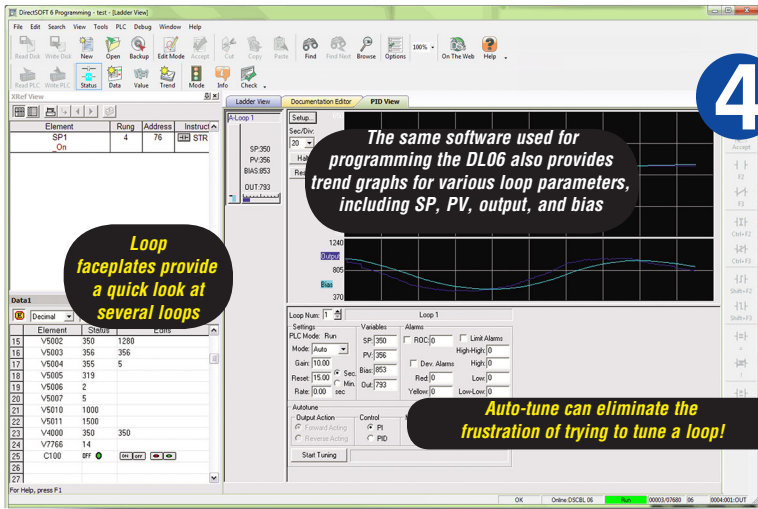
DirectSOFT 6 Programming - test - [Ladder View]

File Edit Search View Tools PLC Debug Window Help

Read Disk Write Disk New Open Backup Edit Mode Accept Cut Copy Paste Find Find Next Browse Options 100% On The Web Help

Read PLC Write PLC Status Data Value Trend Mode Info Check

XRef View

| Element | Rung | Address | Instruct |
|---|---|---|---|
| SP1 | 4 | 76 | STR |
| _On | | | |

Ladder View Documentation Editor PID View

A-Loop 1

Setup...

Sec/Div: 20

SP:350
PV:356
BIAS:853
OUT:793

4

Accept

F2

F3

Ctrl+F2

Ctrl+F3

Shift+F2

Shift+F3

The same software used for programming the DL06 also provides trend graphs for various loop parameters, including SP, PV, output, and bias

1240
Output
805
Bias
370

Loop faceplates provide a quick look at several loops

Data1

Decimal

| | Element | Status | Edits |
|---|---|---|---|
| 15 | V5002 | 350 | 1280 |
| 16 | V5003 | 356 | 356 |
| 17 | V5004 | 355 | 5 |
| 18 | V5005 | 319 | |
| 19 | V5006 | 2 | |
| 20 | V5007 | 5 | |
| 21 | V5010 | 1000 | |
| 22 | V5011 | 1500 | |
| 23 | V4000 | 350 | 350 |
| 24 | V7766 | 14 | |
| 25 | C100 | OFF | ON OFF |
| 26 | | | |
| 27 | | | |

Loop Num: 1 Loop 1

Settings
PLC Mode: Run
Mode: Auto
Gain: 10.00
Reset: 15.00 Sec. Min.
Rate: 0.00 sec

Variables
SP: 350
PV: 356
Bias: 853
Out: 793

Alarms
ROC: 0 Limit Alarms
High-High: 0
Dev. Alarms High: 0
Red: 0 Low: 0
Yellow: 0 Low-Low: 0

Autotune
Output Action
Forward Acting
Reverse Acting
Control
PI
PID

Start Tuning

Auto-tune can eliminate the frustration of trying to tune a loop!

For Help, press F1

OK Online DSCBL 06 Run 00003/07680 06 0004:001:OUT